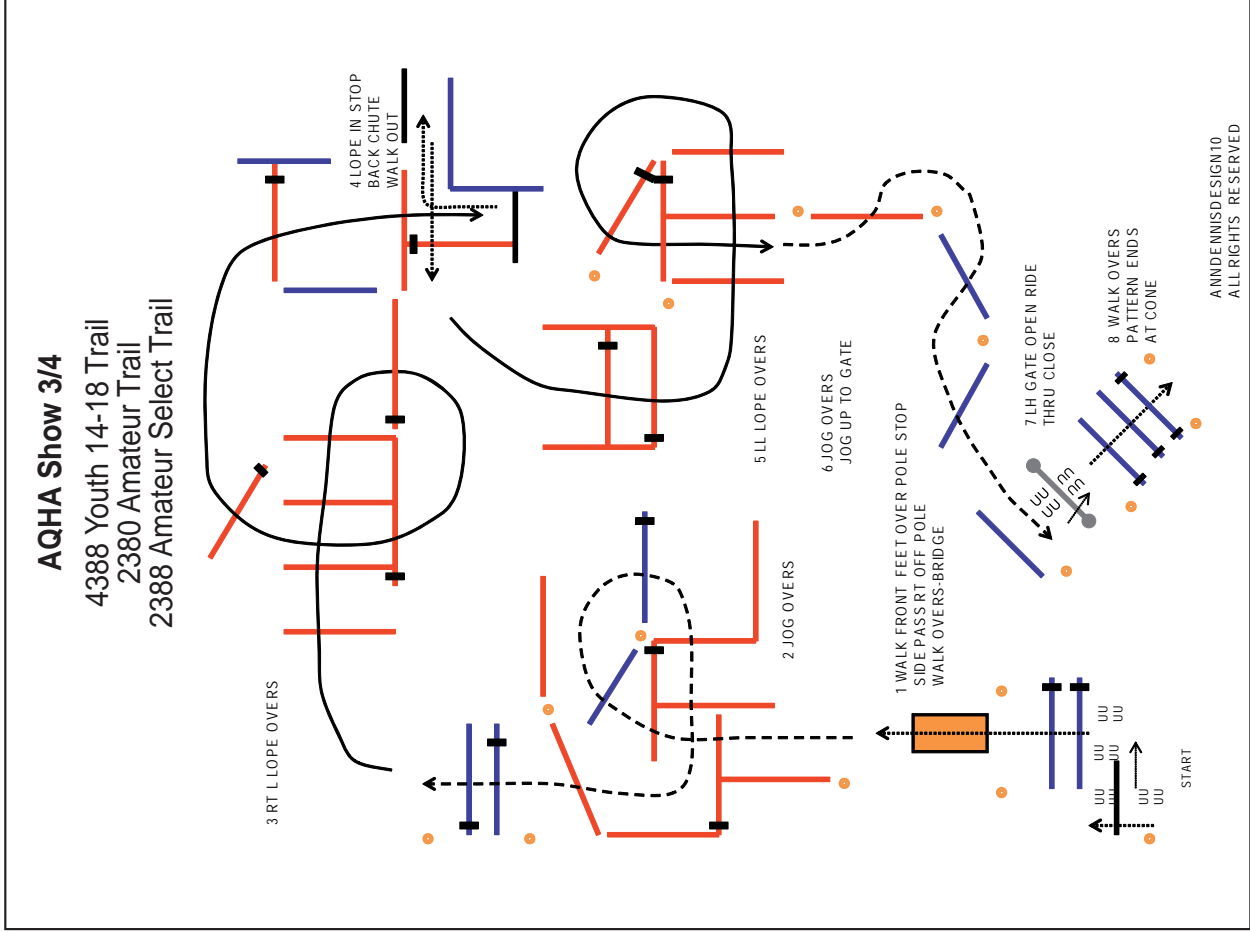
AQHA Show 3/4
4388 Youth 14-18 Trail
2380 Amateur Trail
2388 Amateur Select Trail

4 LOPE IN STOP
BACK CHUTE
WALK OUT

5 LL LOPE OVERS

6 JOG OVERS
JOG UP TO GATE

7 LH GATE OPEN RIDE
THRU CLOSE

8 WALK OVERS
PATTERN ENDS
AT CONE

ANNDENNISDESIGN10
ALL RIGHTS RESERVED

3 RT L LOPE OVERS

2 JOG OVERS

1 WALK FRONT FEET OVER POLE STOP
SIDE PASS RT OFF POLE
WALK OVERS-BRIDGE

START